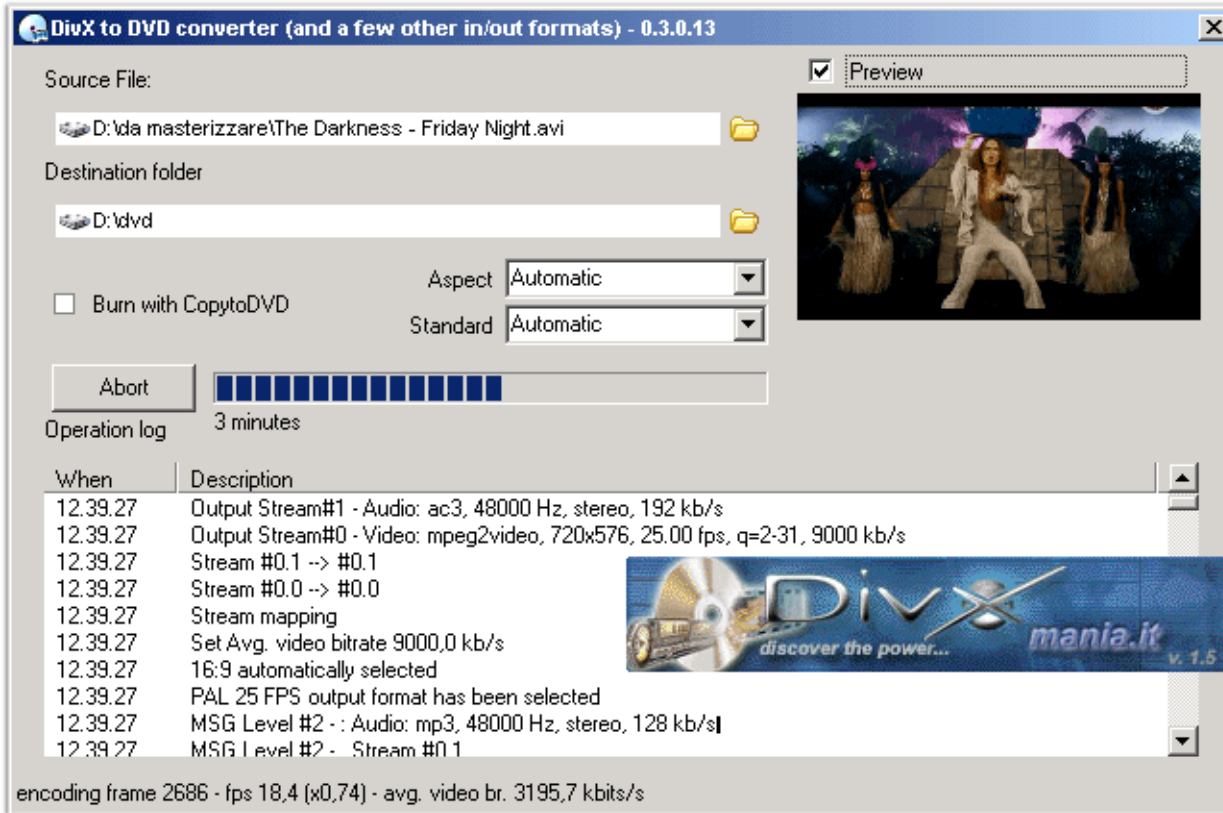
DivX to DVD converter (and a few other in/out formats) - 0.3.0.13

Source File:

D:\da masterizzare\The Darkness - Friday Night.avi

Destination folder

D:\dvd

Preview

Aspect Automatic

Burn with CopytoDVD

Standard Automatic

Abort

3 minutes

Operation log

| When | Description |
|---|---|
| 12.39.27 | Output Stream#1 - Audio: ac3, 48000 Hz, stereo, 192 kb/s |
| 12.39.27 | Output Stream#0 - Video: mpeg2video, 720x576, 25.00 fps, q=2-31, 9000 kb/s |
| 12.39.27 | Stream #0.1 --> #0.1 |
| 12.39.27 | Stream #0.0 --> #0.0 |
| 12.39.27 | Stream mapping |
| 12.39.27 | Set Avg. video bitrate 9000,0 kb/s |
| 12.39.27 | 16:9 automatically selected |
| 12.39.27 | PAL 25 FPS output format has been selected |
| 12.39.27 | MSG Level #2 - : Audio: mp3, 48000 Hz, stereo, 128 kb/s |
| 12.39.27 | MSG Level #2 - Stream #0.1 |

DivX mania.it discover the power... v. 1.5

encoding frame 2686 - fps 18,4 (x0,74) - avg. video br. 3195,7 kbits/s